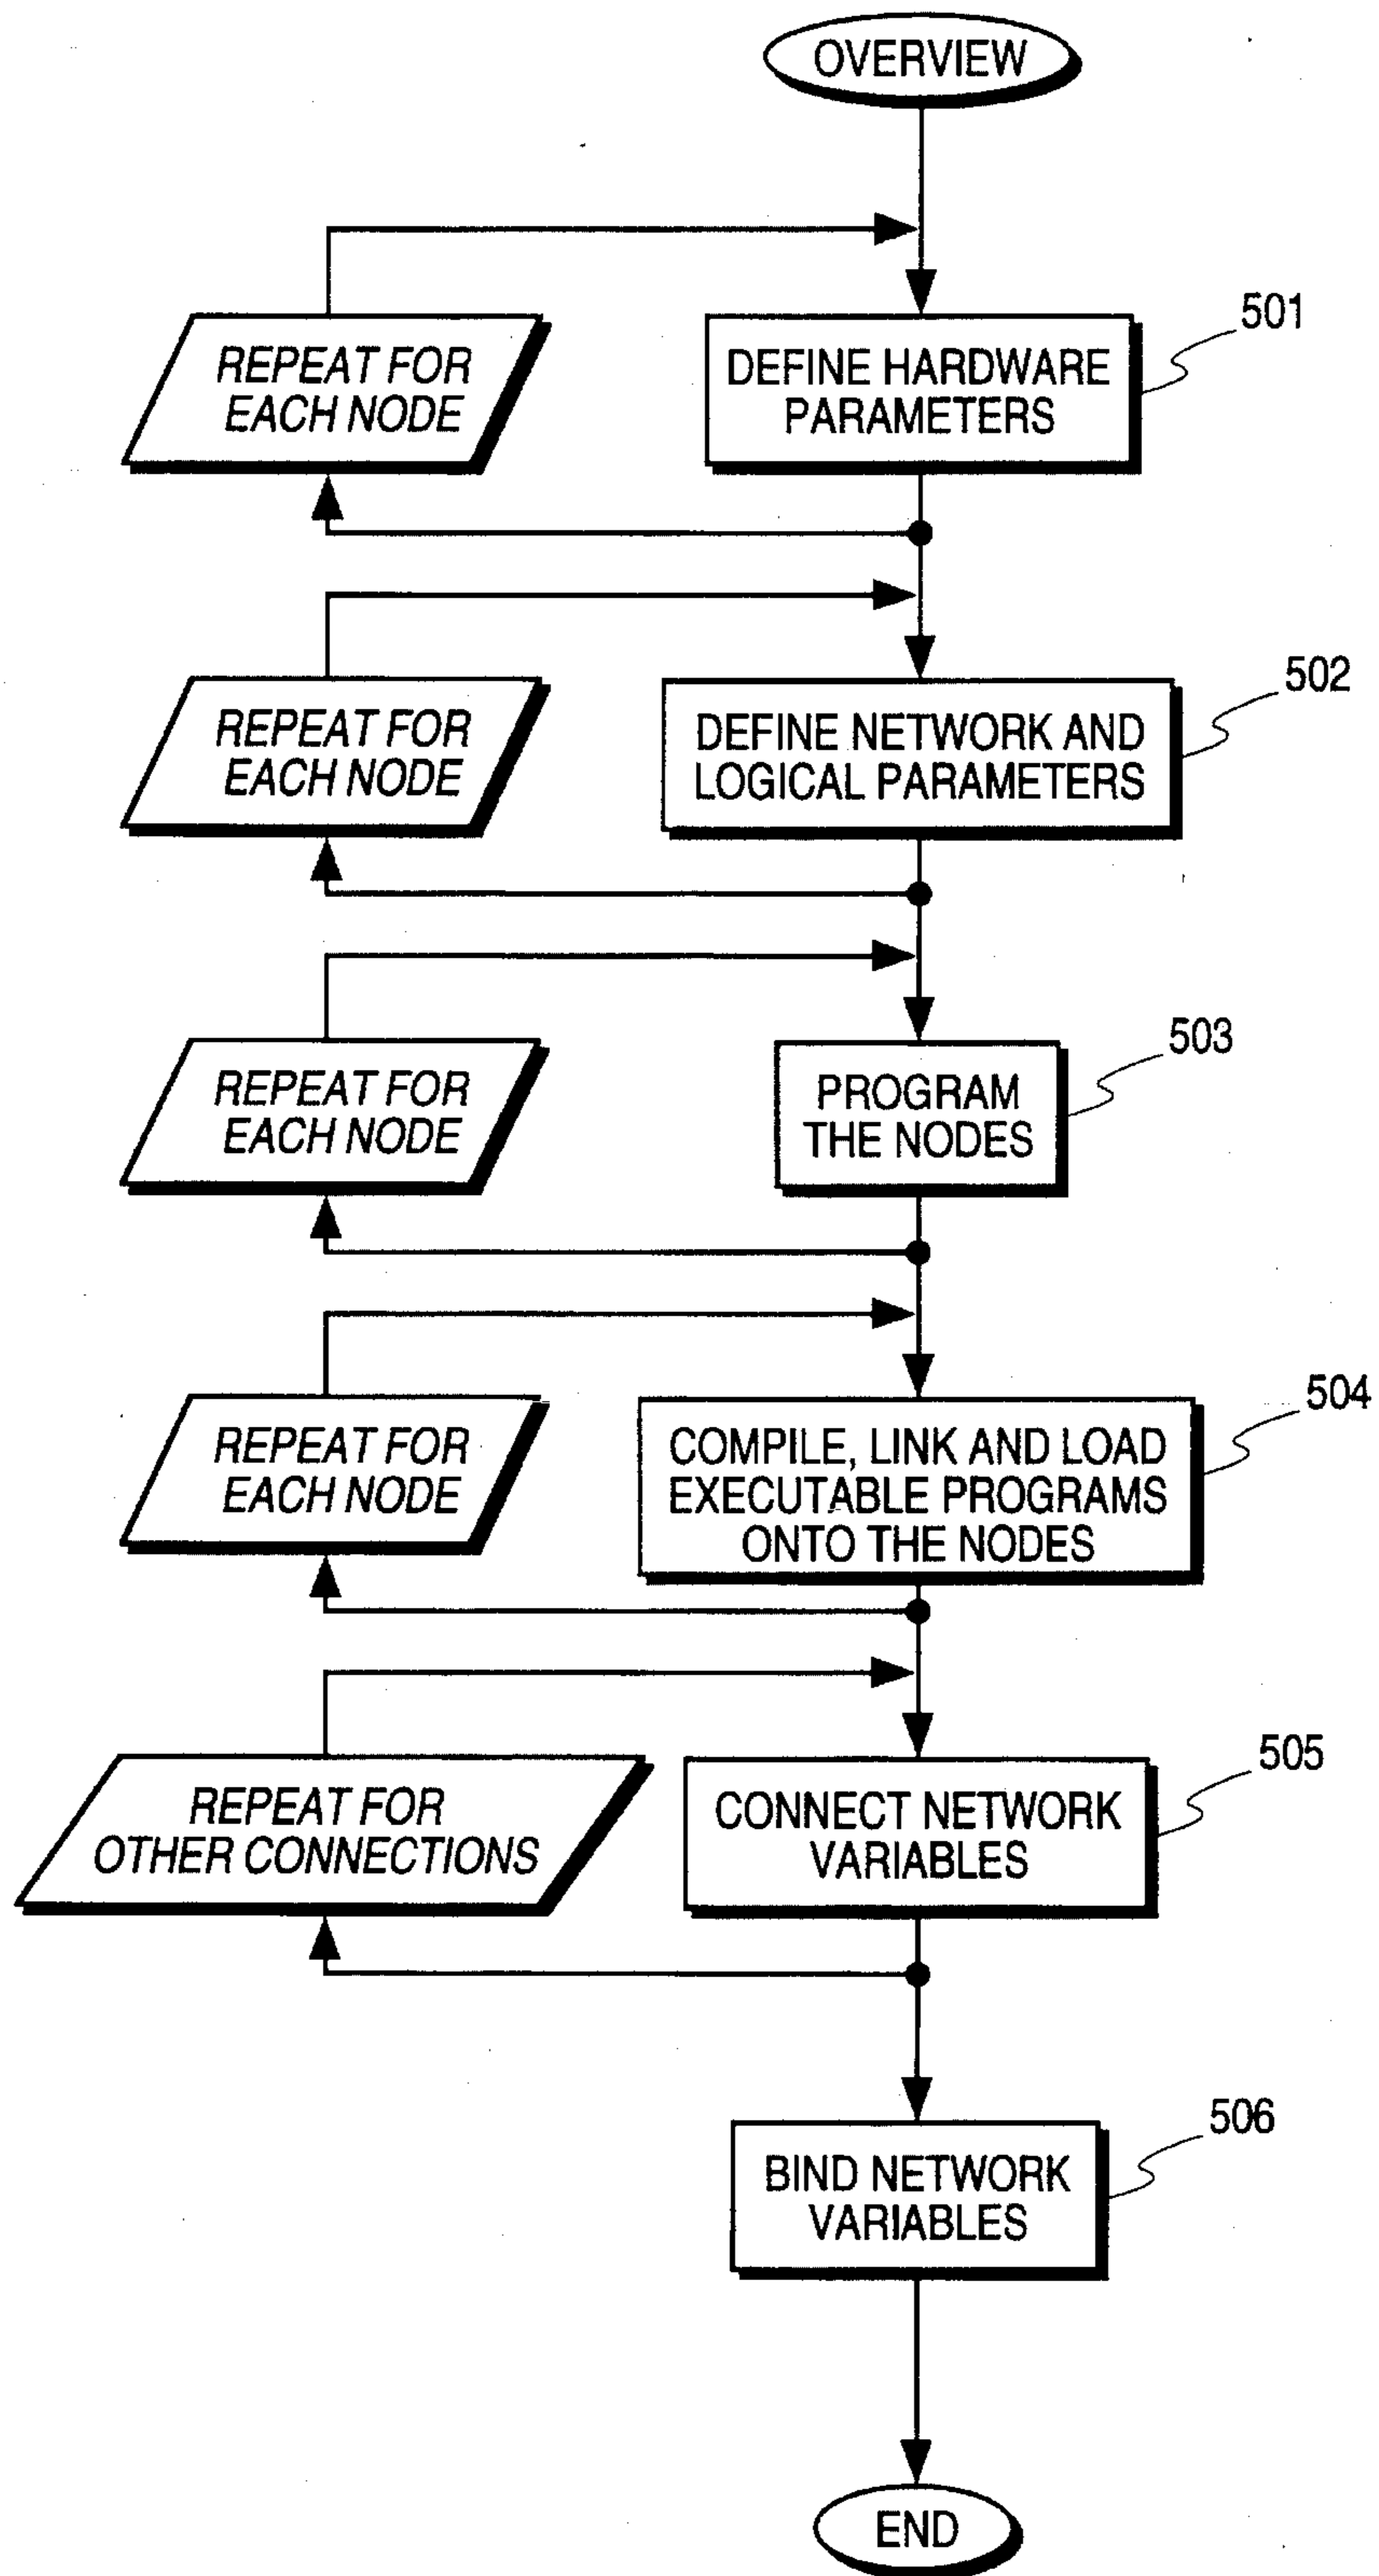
OVERVIEW

REPEAT FOR EACH NODE

DEFINE HARDWARE PARAMETERS

501

REPEAT FOR EACH NODE

DEFINE NETWORK AND LOGICAL PARAMETERS

502

REPEAT FOR EACH NODE

PROGRAM THE NODES

503

REPEAT FOR EACH NODE

COMPILE, LINK AND LOAD EXECUTABLE PROGRAMS ONTO THE NODES

504

REPEAT FOR OTHER CONNECTIONS

CONNECT NETWORK VARIABLES

505

BIND NETWORK VARIABLES

506

END